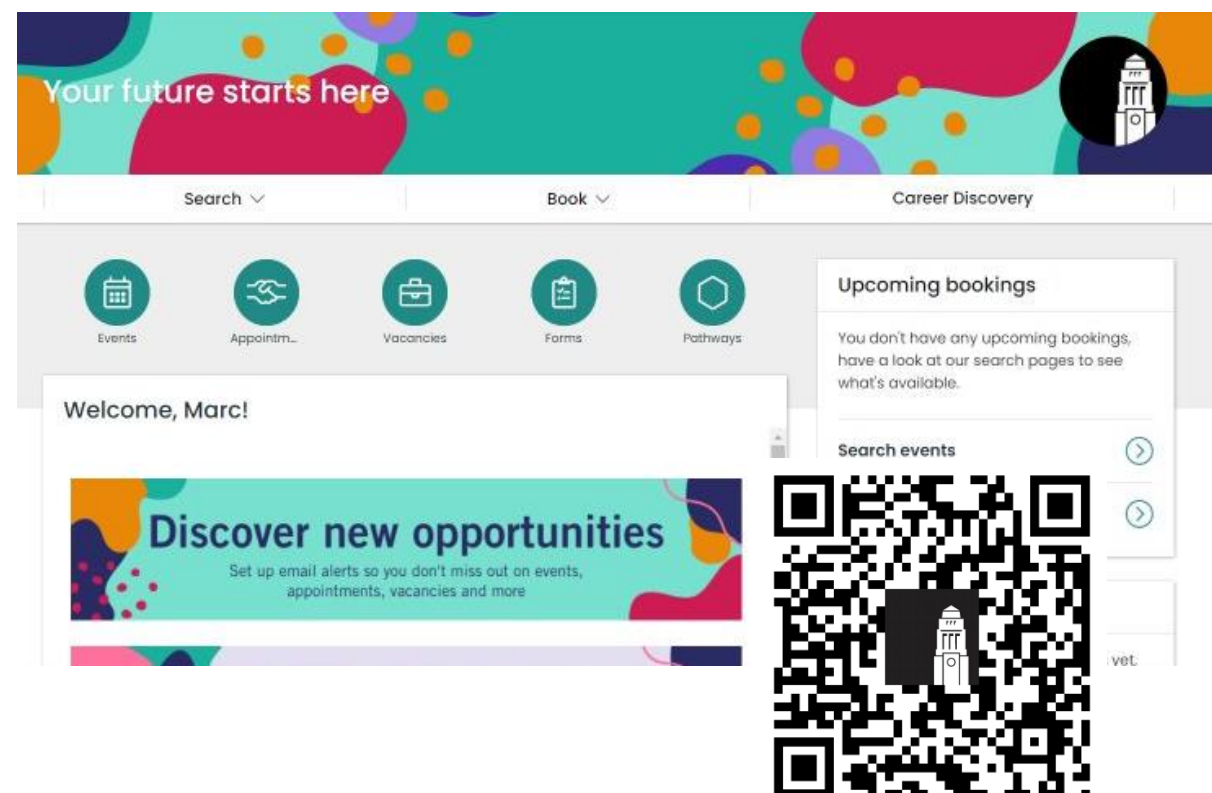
Your future starts here

Search ∨

Book ∨

Career Discovery

Events

Appointm...

Vacancies

Forms

Pathways

Upcoming bookings

You don't have any upcoming bookings, have a look at our search pages to see what's available.

Search events

Welcome, Marc!

Discover new opportunities

Set up email alerts so you don't miss out on events, appointments, vacancies and more

yet.